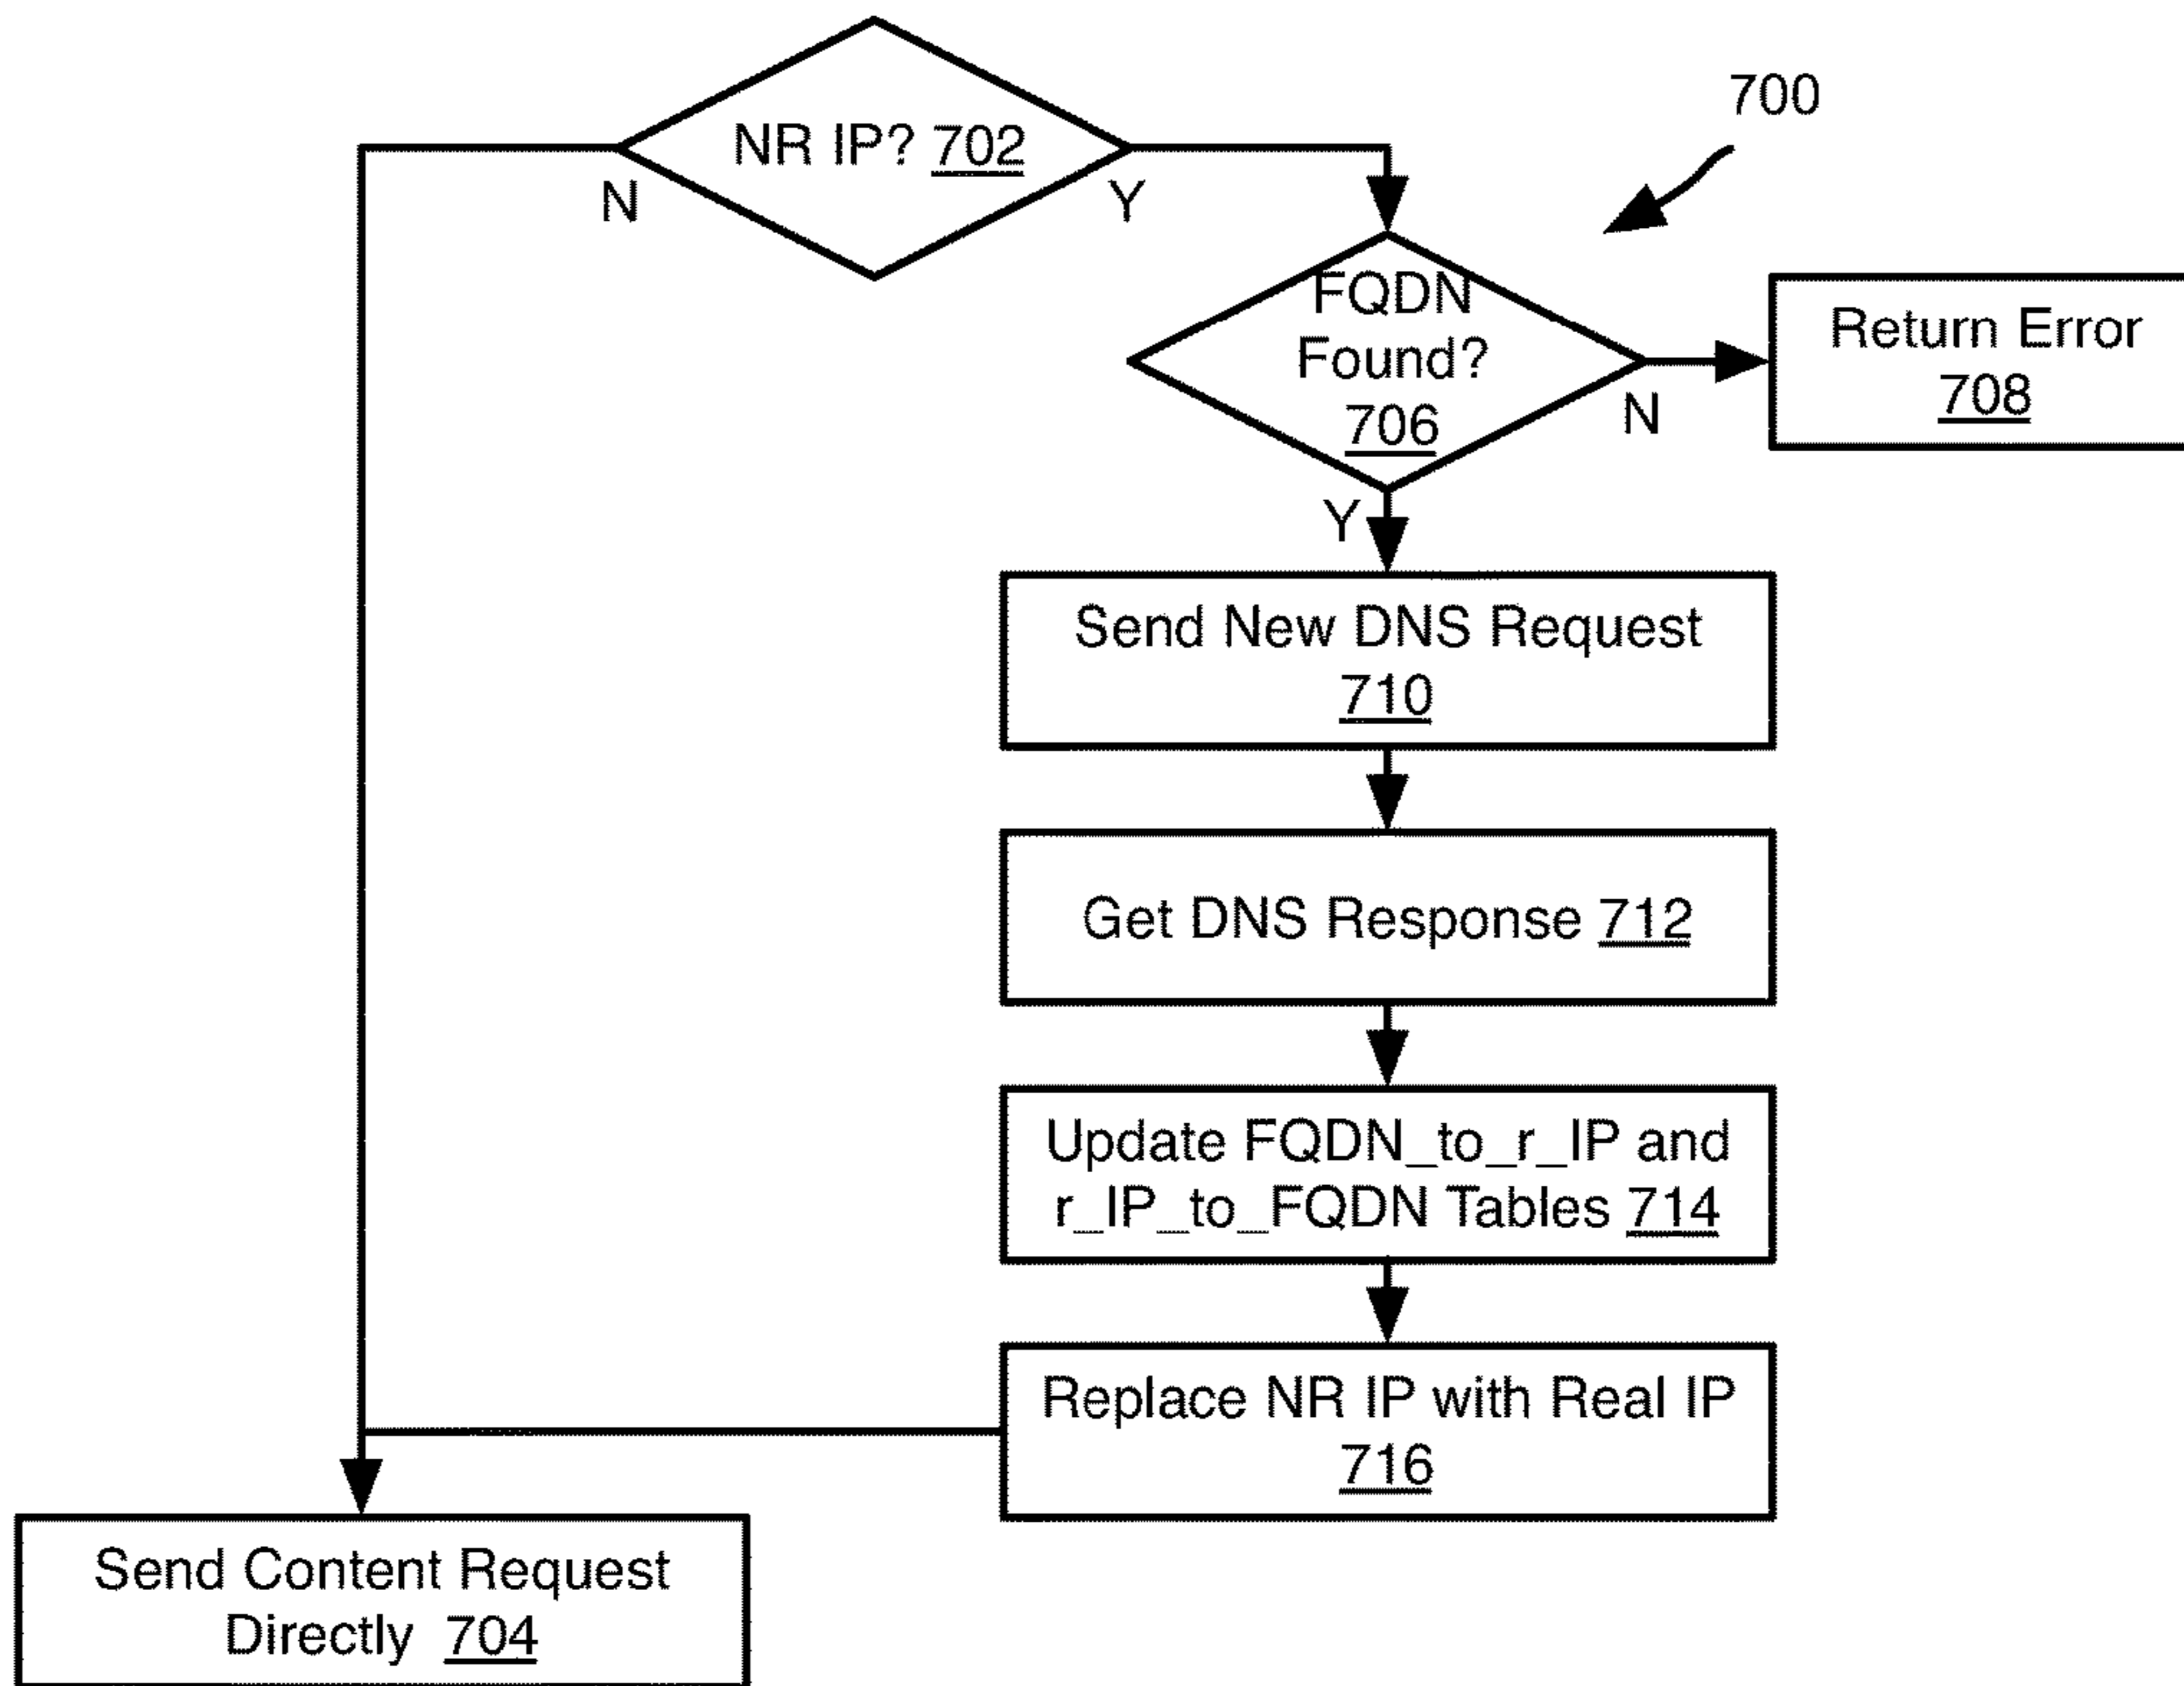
700

NR IP? 702

N

Y

FQDN Found? 706

N

Return Error 708

Y

Send New DNS Request 710

Get DNS Response 712

Update FQDN_to_r_IP and r_IP_to_FQDN Tables 714

Replace NR IP with Real IP 716

Send Content Request Directly 704